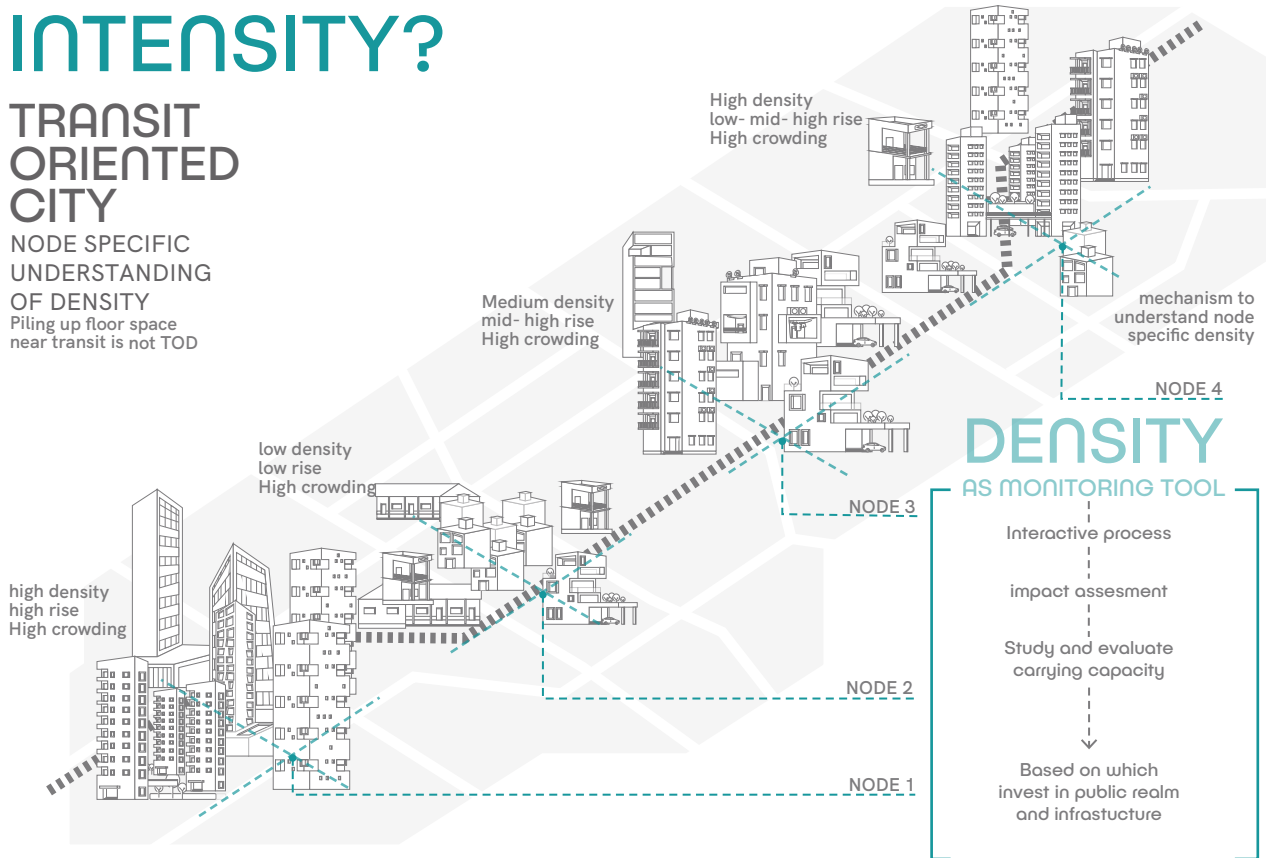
INTENSITY?

TRANSIT ORIENTED CITY

NODE SPECIFIC UNDERSTANDING OF DENSITY

Piling up floor space near transit is not TOD

High density
low- mid- high rise
High crowding

mechanism to understand node specific density

NODE 4

Medium density
mid- high rise
High crowding

DENSITY

AS MONITORING TOOL

low density
low rise
High crowding

NODE 3

Interactive process

impact assesment

high density
high rise
High crowding

Study and evaluate carrying capacity

NODE 2

NODE 1

Based on which invest in public realm and infrastucture